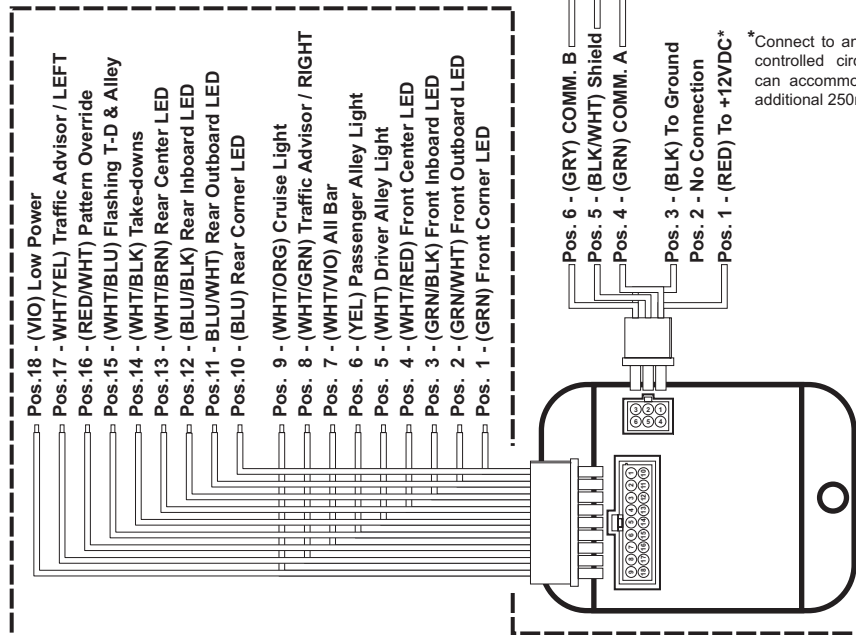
Pos.18 - (VIO) Low Power
Pos.17 - WHT/YEL) Traffic Advisor / LEFT
Pos.16 - (RED/WHT) Pattern Override
Pos.15 - (WHT/BLU) Flashing T-D & Alley
Pos.14 - (WHT/BLK) Take-downs
Pos.13 - (WHT/BRN) Rear Center LED
Pos.12 - (BLU/BLK) Rear Inboard LED
Pos.11 - BLU/WHT) Rear Outboard LED
Pos.10 - (BLU) Rear Corner LED
Pos. 9 - (WHT/ORG) Cruise Light
Pos. 8 - (WHT/GRN) Traffic Advisor / RIGHT
Pos. 7 - (WHT/VIO) All Bar
Pos. 6 - (YEL) Passenger Alley Light
Pos. 5 - (WHT) Driver Alley Light
Pos. 4 - (WHT/RED) Front Center LED
Pos. 3 - (GRN/BLK) Front Inboard LED
Pos. 2 - (GRN/WHT) Front Outboard LED
Pos. 1 - (GRN) Front Corner LED

Pos. 6 - (GRY) COMM. B
Pos. 5 - (BLK/WHT) Shield
Pos. 4 - (GRN) COMM. A
Pos. 3 - (BLK) To Ground
Pos. 2 - No Connection
Pos. 1 - (RED) To +12VDC*

*Connect to an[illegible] controlled circ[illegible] can accommo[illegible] additional 250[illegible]

3 2 1
6 5 4